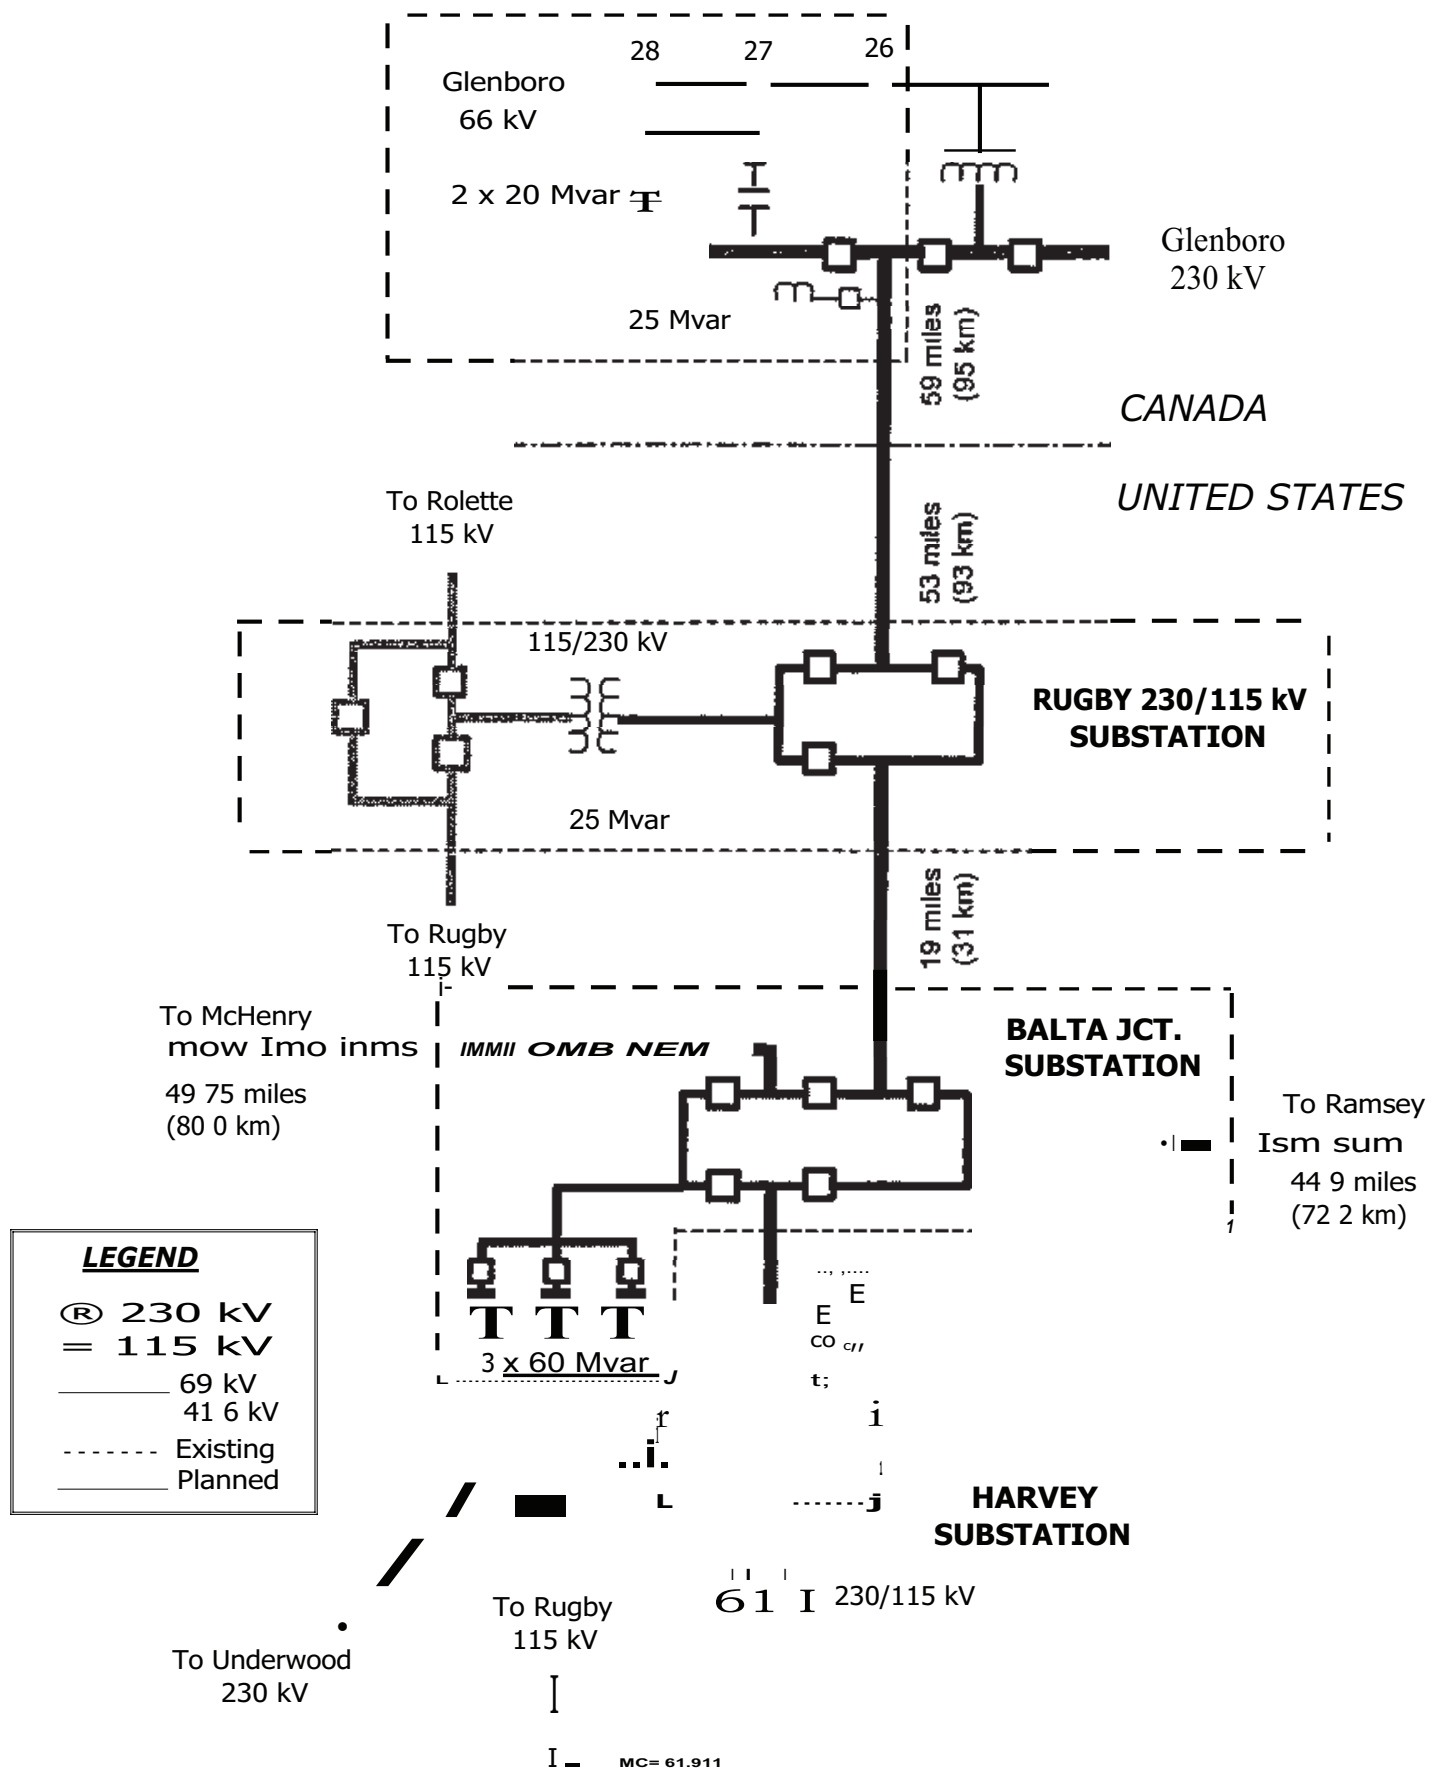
28 27 26

Glenboro
66 kV

2 x 20 Mvar

Glenboro
230 kV

25 Mvar

59 miles
(95 km)

CANADA

UNITED STATES

To Rolette
115 kV

53 miles
(93 km)

115/230 kV

RUGBY 230/115 kV
SUBSTATION

25 Mvar

19 miles
(31 km)

To Rugby
115 kV

To McHenry
mow Imo inms

49 75 miles
(80 0 km)

IMMII OMB NEM

BALTA JCT.
SUBSTATION

To Ramsey
Ism sum
44 9 miles
(72 2 km)

LEGEND
® 230 kV
= 115 kV
69 kV
41 6 kV
Existing
Planned

3 x 60 Mvar

E
E
CO c//
t;
r
i
..i.
L
j

HARVEY
SUBSTATION

61 I 230/115 kV

To Rugby
115 kV

To Underwood
230 kV

MC= 61.911